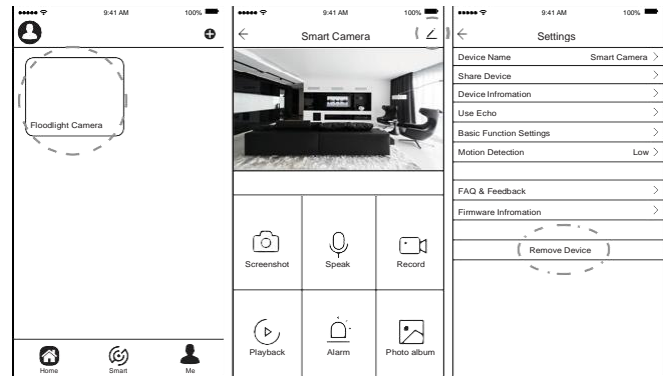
9:41 AM 100%

Floodlight Camera

Home Smart Me

9:41 AM 100%

Smart Camera

Screenshot Speak Record

Playback Alarm Photo album

9:41 AM 100%

Settings

Device Name Smart Camera

Share Device

Device Infromation

Use Echo

Basic Function Settings

Motion Detection Low

FAQ & Feedback

Firmware Infromation

Remove Device